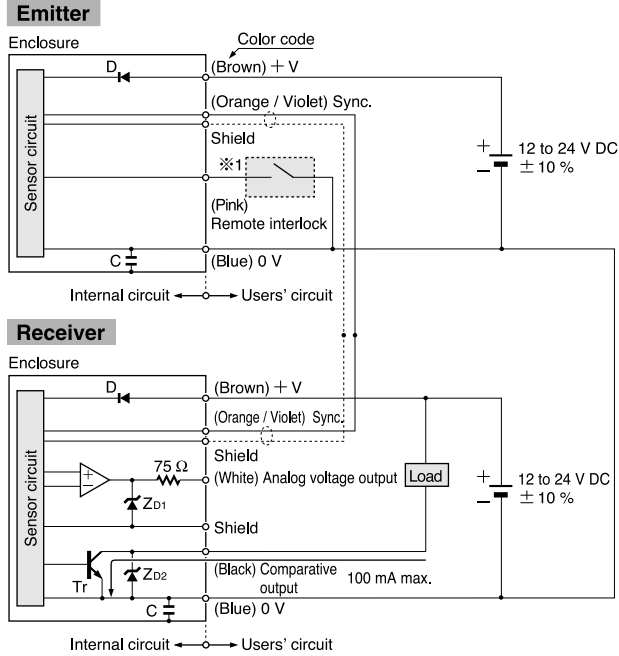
Emitter

Enclosure

Color code

D

(Brown) + V

(Orange / Violet) Sync.

Sensor circuit

Shield

※1

(Pink)
Remote interlock

C

(Blue) 0 V

+
−
12 to 24 V DC
± 10 %

Internal circuit ← → Users' circuit

Receiver

Enclosure

D

(Brown) + V

(Orange / Violet) Sync.

Shield

Sensor circuit

+
−

75 Ω

(White) Analog voltage output

Load

$Z_{D1}$

Shield

+
−
12 to 24 V DC
± 10 %

Tr

$Z_{D2}$

(Black) Comparative output

100 mA max.

C

(Blue) 0 V

Internal circuit ← → Users' circuit